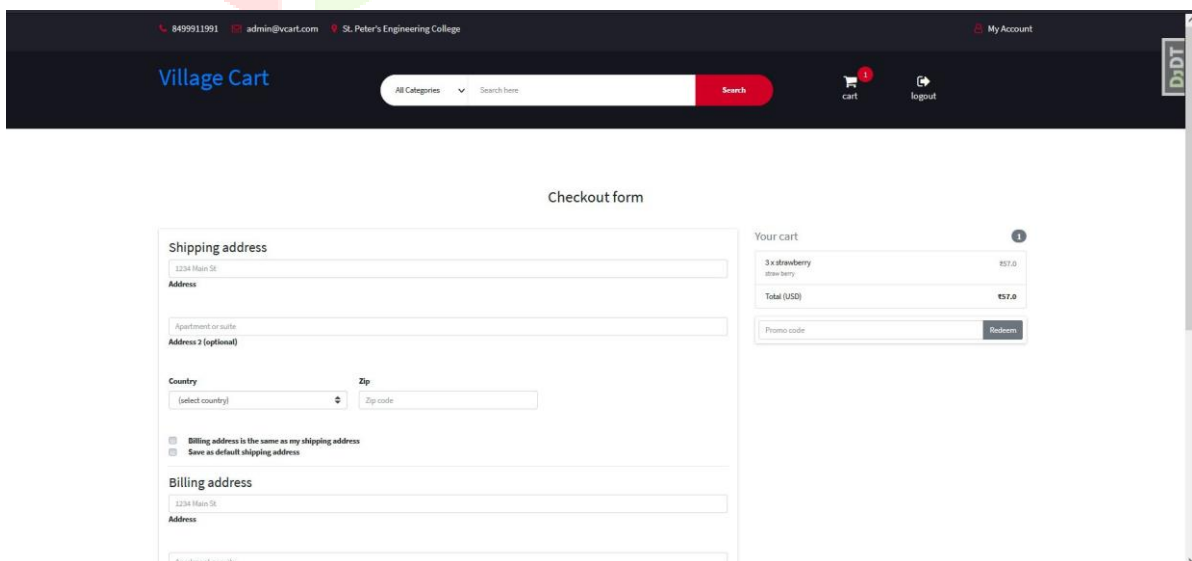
8499911991 admin@vcart.com St. Peter's Engineering College

My Account

Village Cart

All Categories

Search here

Search

1
cart

logout

Checkout form

Shipping address

1234 Main St

Address

Apartment or suite

Address 2 (optional)

Country

(select country)

Zip

Zip code

Billing address is the same as my shipping address

Save as default shipping address

Billing address

1234 Main St

Address

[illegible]

Your cart

1

3 x strawberry

straw berry

₹57.0

Total (USD)

₹57.0

Promo code

Redeem